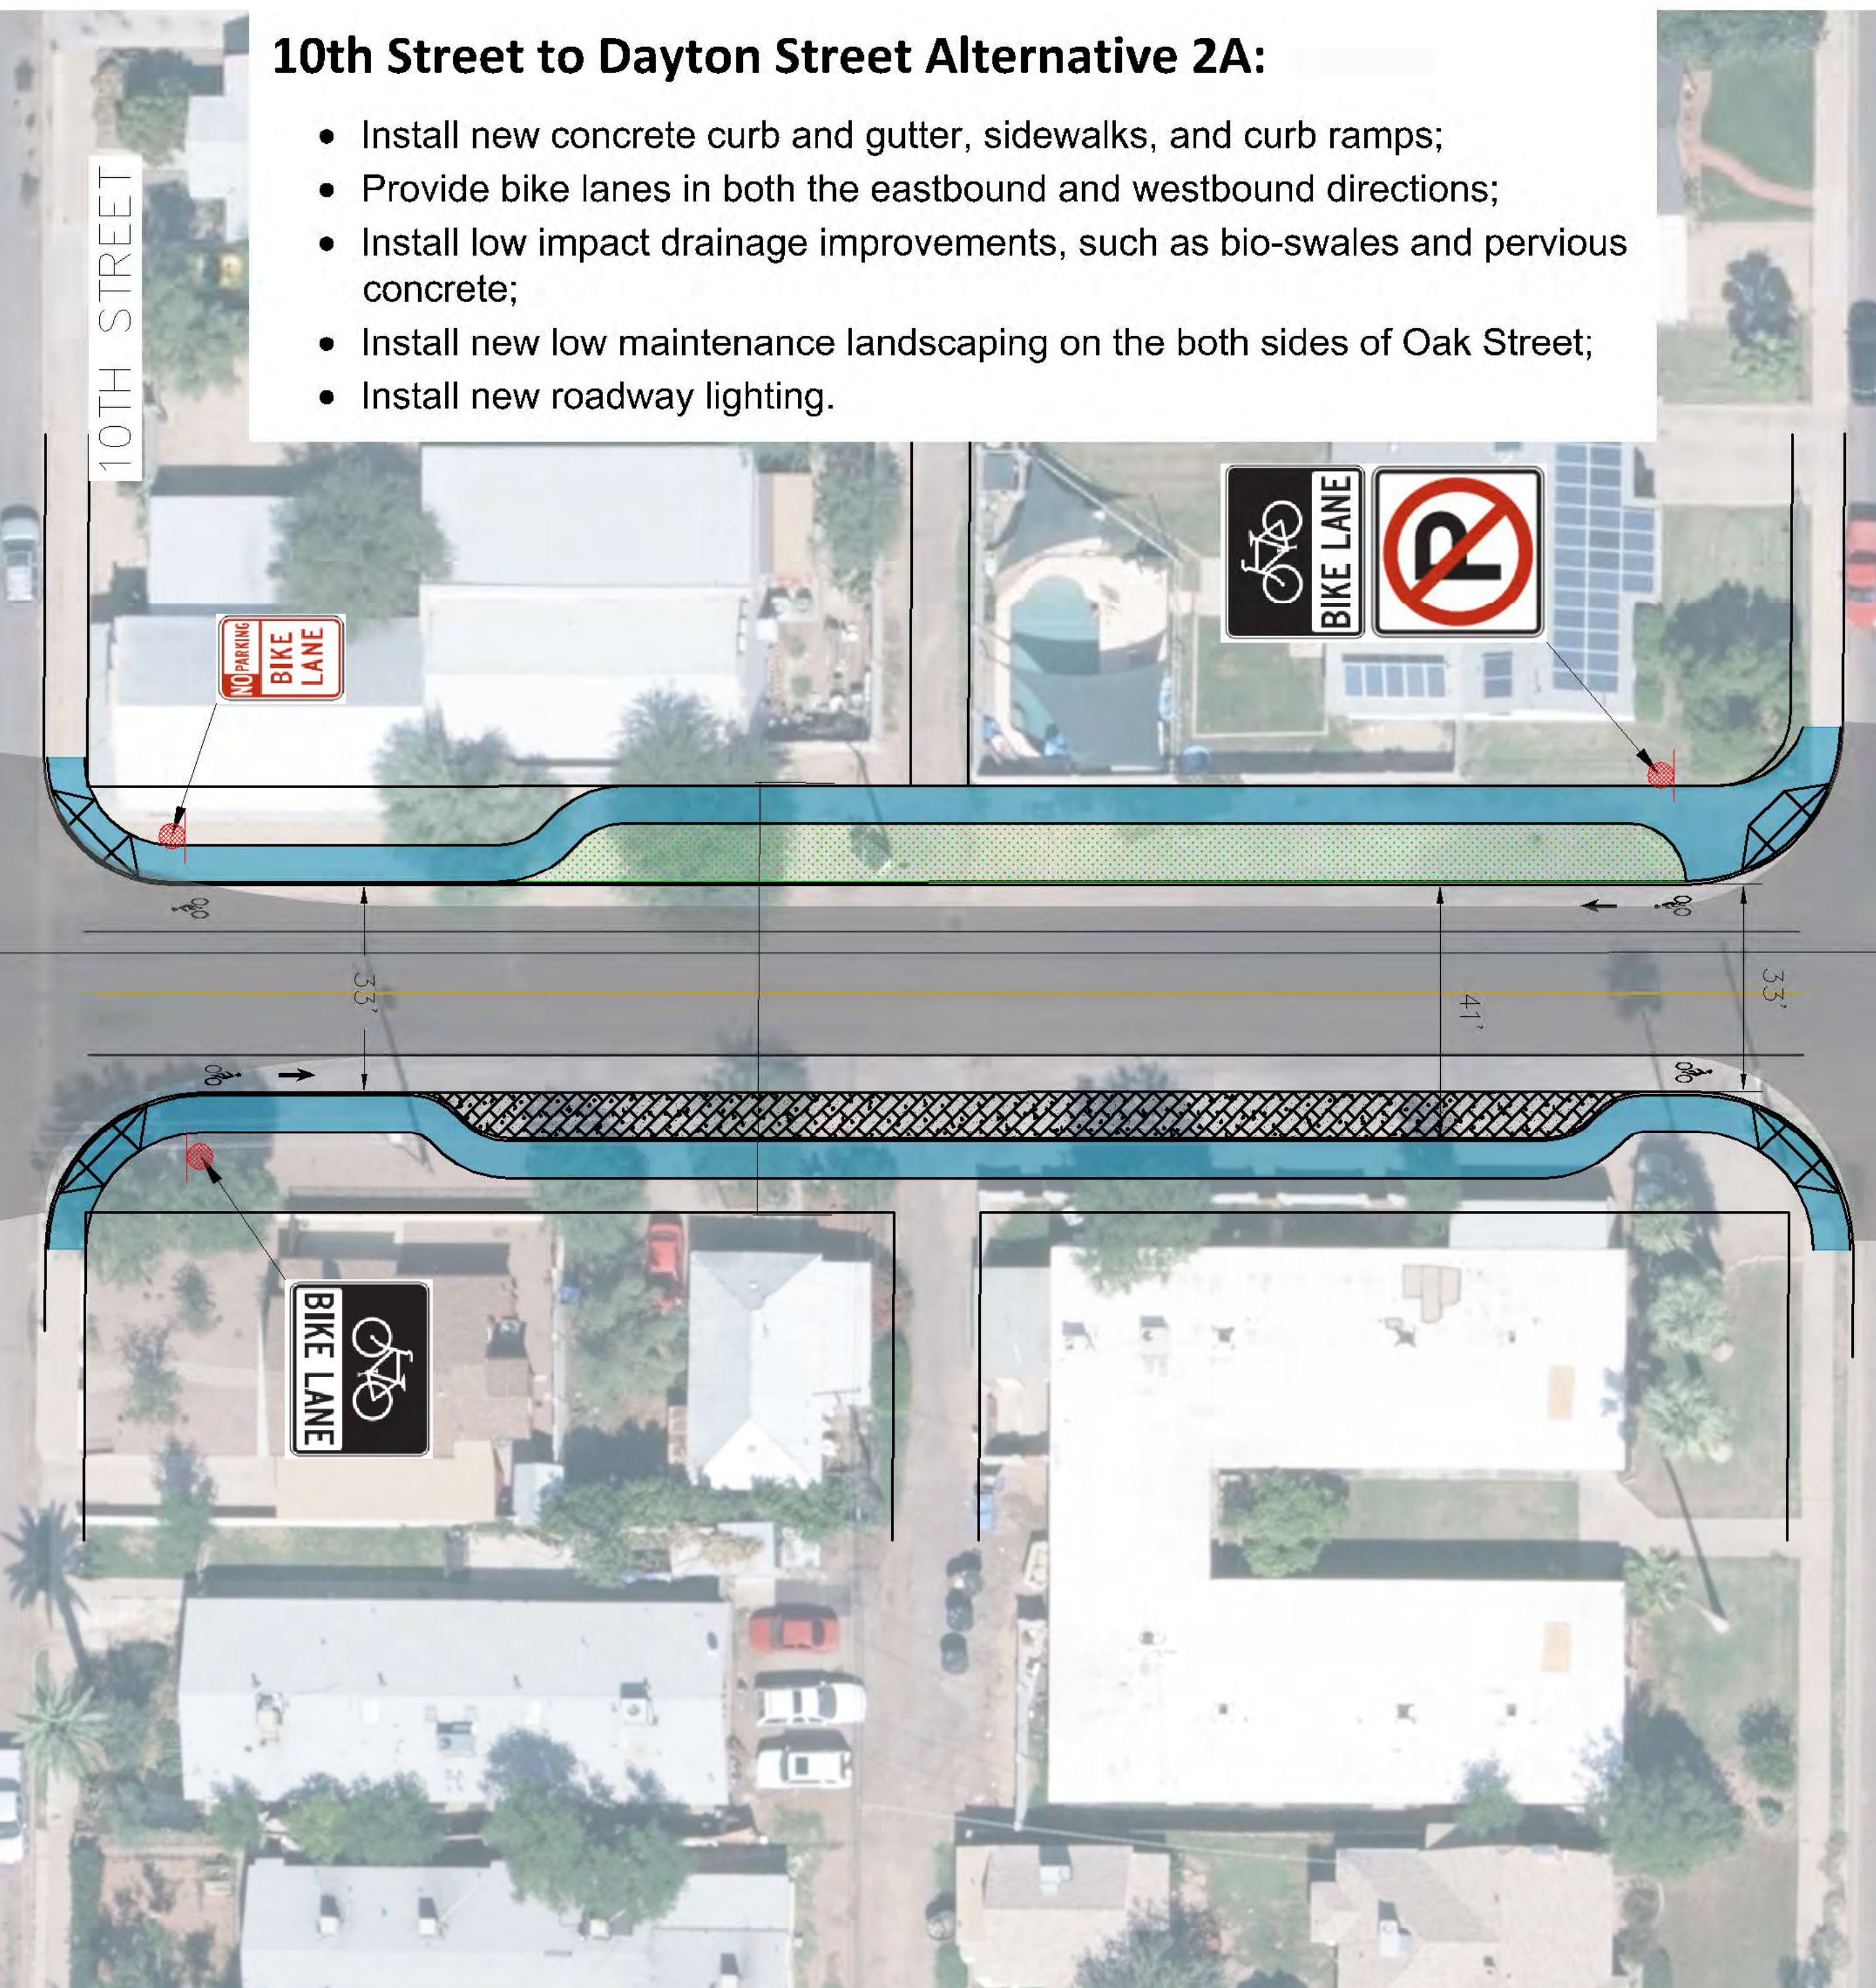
10th Street to Dayton Street Alternative 2A:

• Install new concrete curb and gutter, sidewalks, and curb ramps;
• Provide bike lanes in both the eastbound and westbound directions;
• Install low impact drainage improvements, such as bio-swales and pervious concrete;
• Install new low maintenance landscaping on the both sides of Oak Street;
• Install new roadway lighting.

10TH STREET

BIKE LANE

NO PARKING BIKE LANE

33'

41'

33'

BIKE LANE